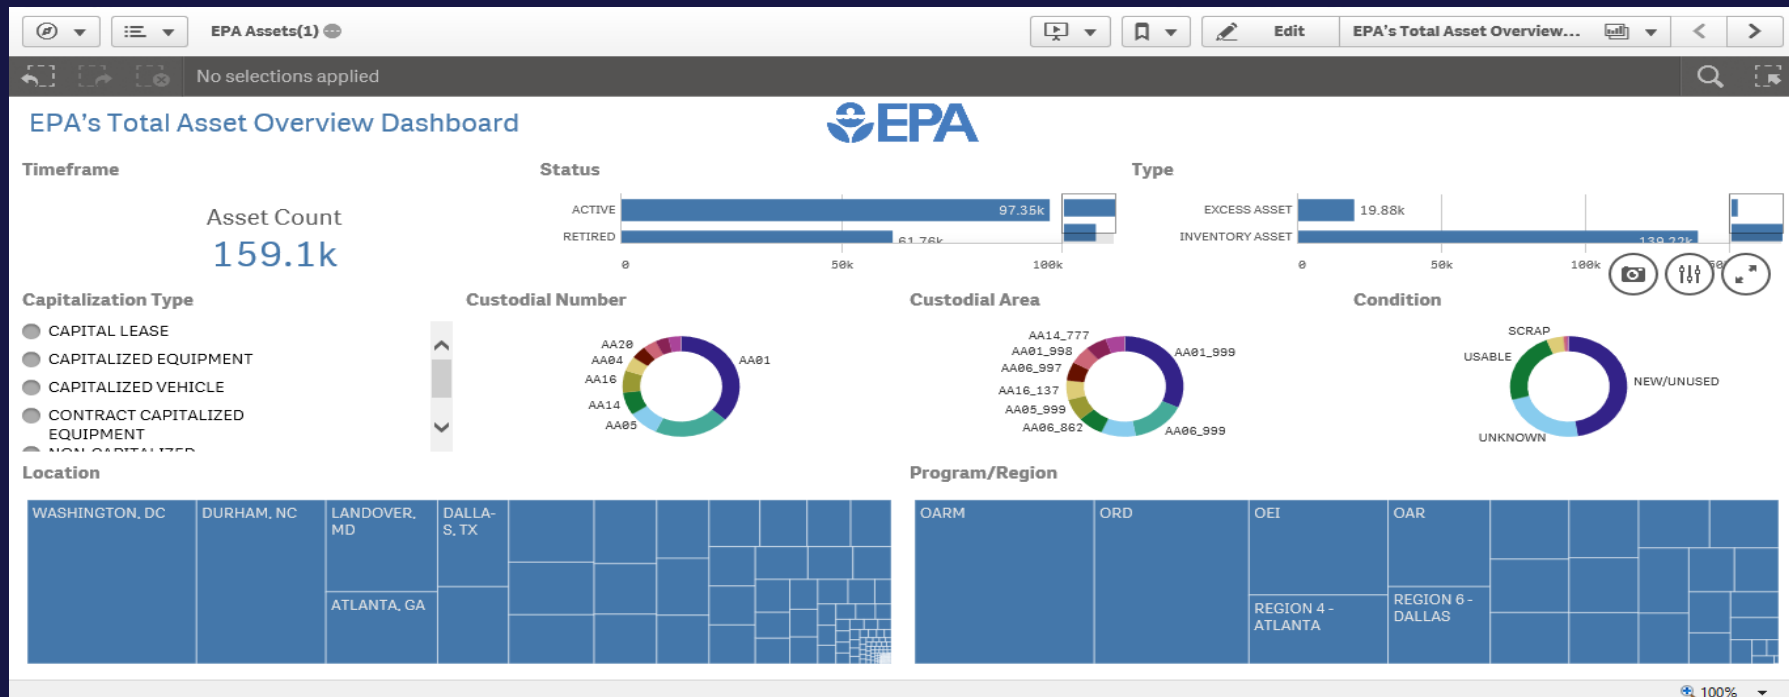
EPA Assets(1)

Edit

EPA's Total Asset Overview...

No selections applied

EPA's Total Asset Overview Dashboard

EPA

Timeframe

Asset Count

159.1k

Status

ACTIVE 97.35k

RETIRED 61.76k

0 50k 100k

Type

EXCESS ASSET 19.88k

INVENTORY ASSET 139.22k

0 50k 100k

Capitalization Type

CAPITAL LEASE

CAPITALIZED EQUIPMENT

CAPITALIZED VEHICLE

CONTRACT CAPITALIZED EQUIPMENT

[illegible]

Custodial Number

AA20

AA04

AA16

AA14

AA05

AA01

Custodial Area

AA14_777

AA01_998

AA06_997

AA16_137

AA05_999

AA06_862

AA01_999

AA06_999

Condition

SCRAP

USABLE

NEW/UNUSED

UNKNOWN

Location

WASHINGTON, DC

DURHAM, NC

LANDOVER, MD

DALLAS, TX

ATLANTA, GA

Program/Region

OARM

ORD

OEI

OAR

REGION 4 - ATLANTA

REGION 6 - DALLAS

100%